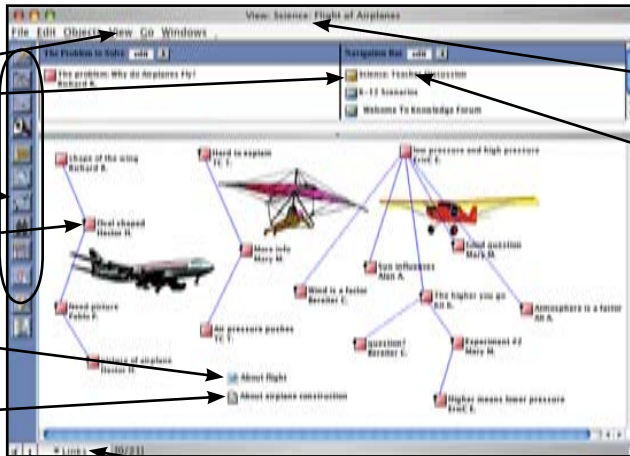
View: Science: Flight of Airplanes

File Edit Objects View Go Windows

The Problem to Solve edit

The problem: Why do Airplanes Fly?
Richard B.

Navigation Bar edit

Science: Teacher Classroom

K-12 Scenarios

Welcome To Knowledge Forum

shape of the wing
Richard B.

Hard to explain
TC T.

low pressure and high pressure
Ernst E.

Oval shaped
Hector H.

More info
Mary M.

Good question
Mary M.

Sun influences
Alan A.

Wind is a factor
Beveter C.

The higher you go
Bill B.

Atmosphere is a factor
Bill B.

Need picture
Pablo P.

Air pressure pushes
TC T.

question?
Beveter C.

Experiment #2
Mary M.

history of airplane
Hector H.

About flight

About airplane construction

Higher means lower pressure
Ernst E.

Links 20/21